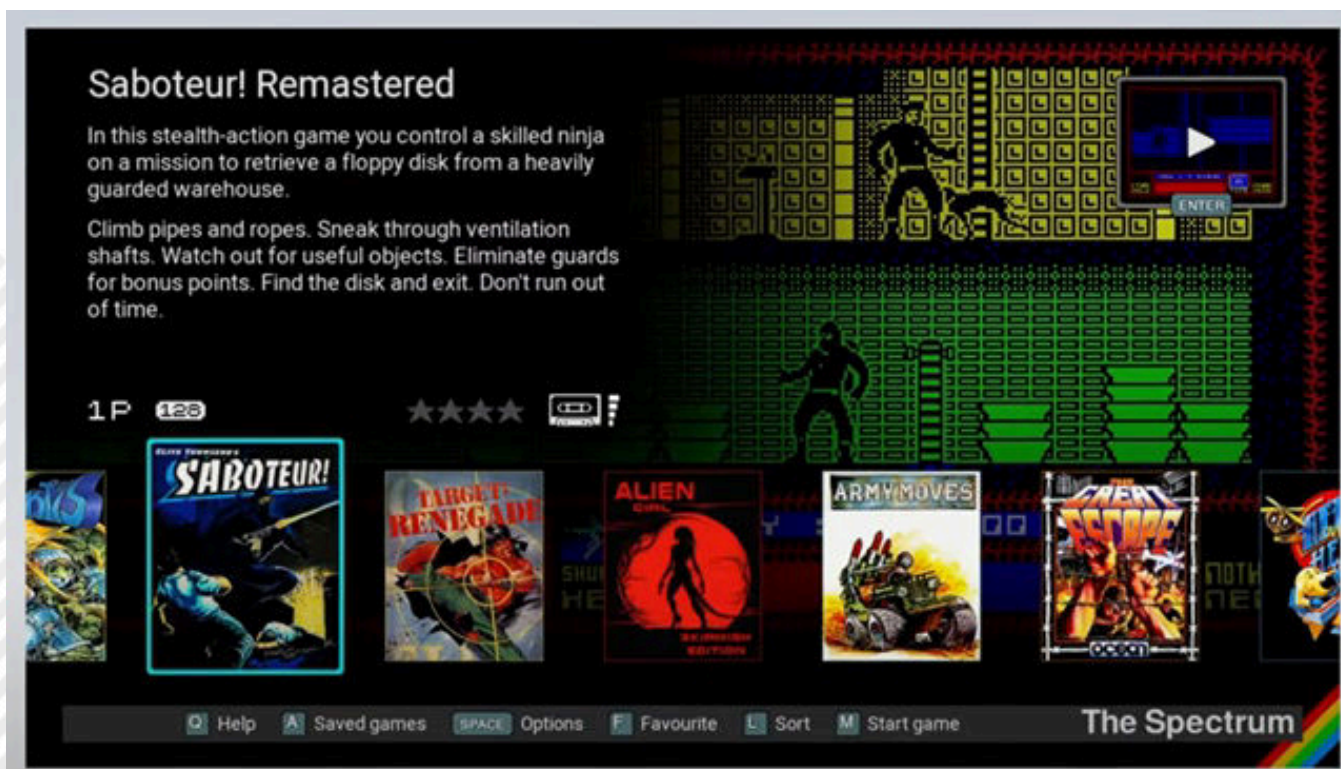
Saboteur! Remastered

In this stealth-action game you control a skilled ninja on a mission to retrieve a floppy disk from a heavily guarded warehouse.

Climb pipes and ropes. Sneak through ventilation shafts. Watch out for useful objects. Eliminate guards for bonus points. Find the disk and exit. Don't run out of time.

1P 128

ENTER

SABOTEUR!

TARGET: RENEGADE

ALIEN GIRL

ARMY MOVES

THE GREAT ESCAPE

ocean

Q Help A Saved games SPACE Options F Favourite L Sort M Start game

The Spectrum